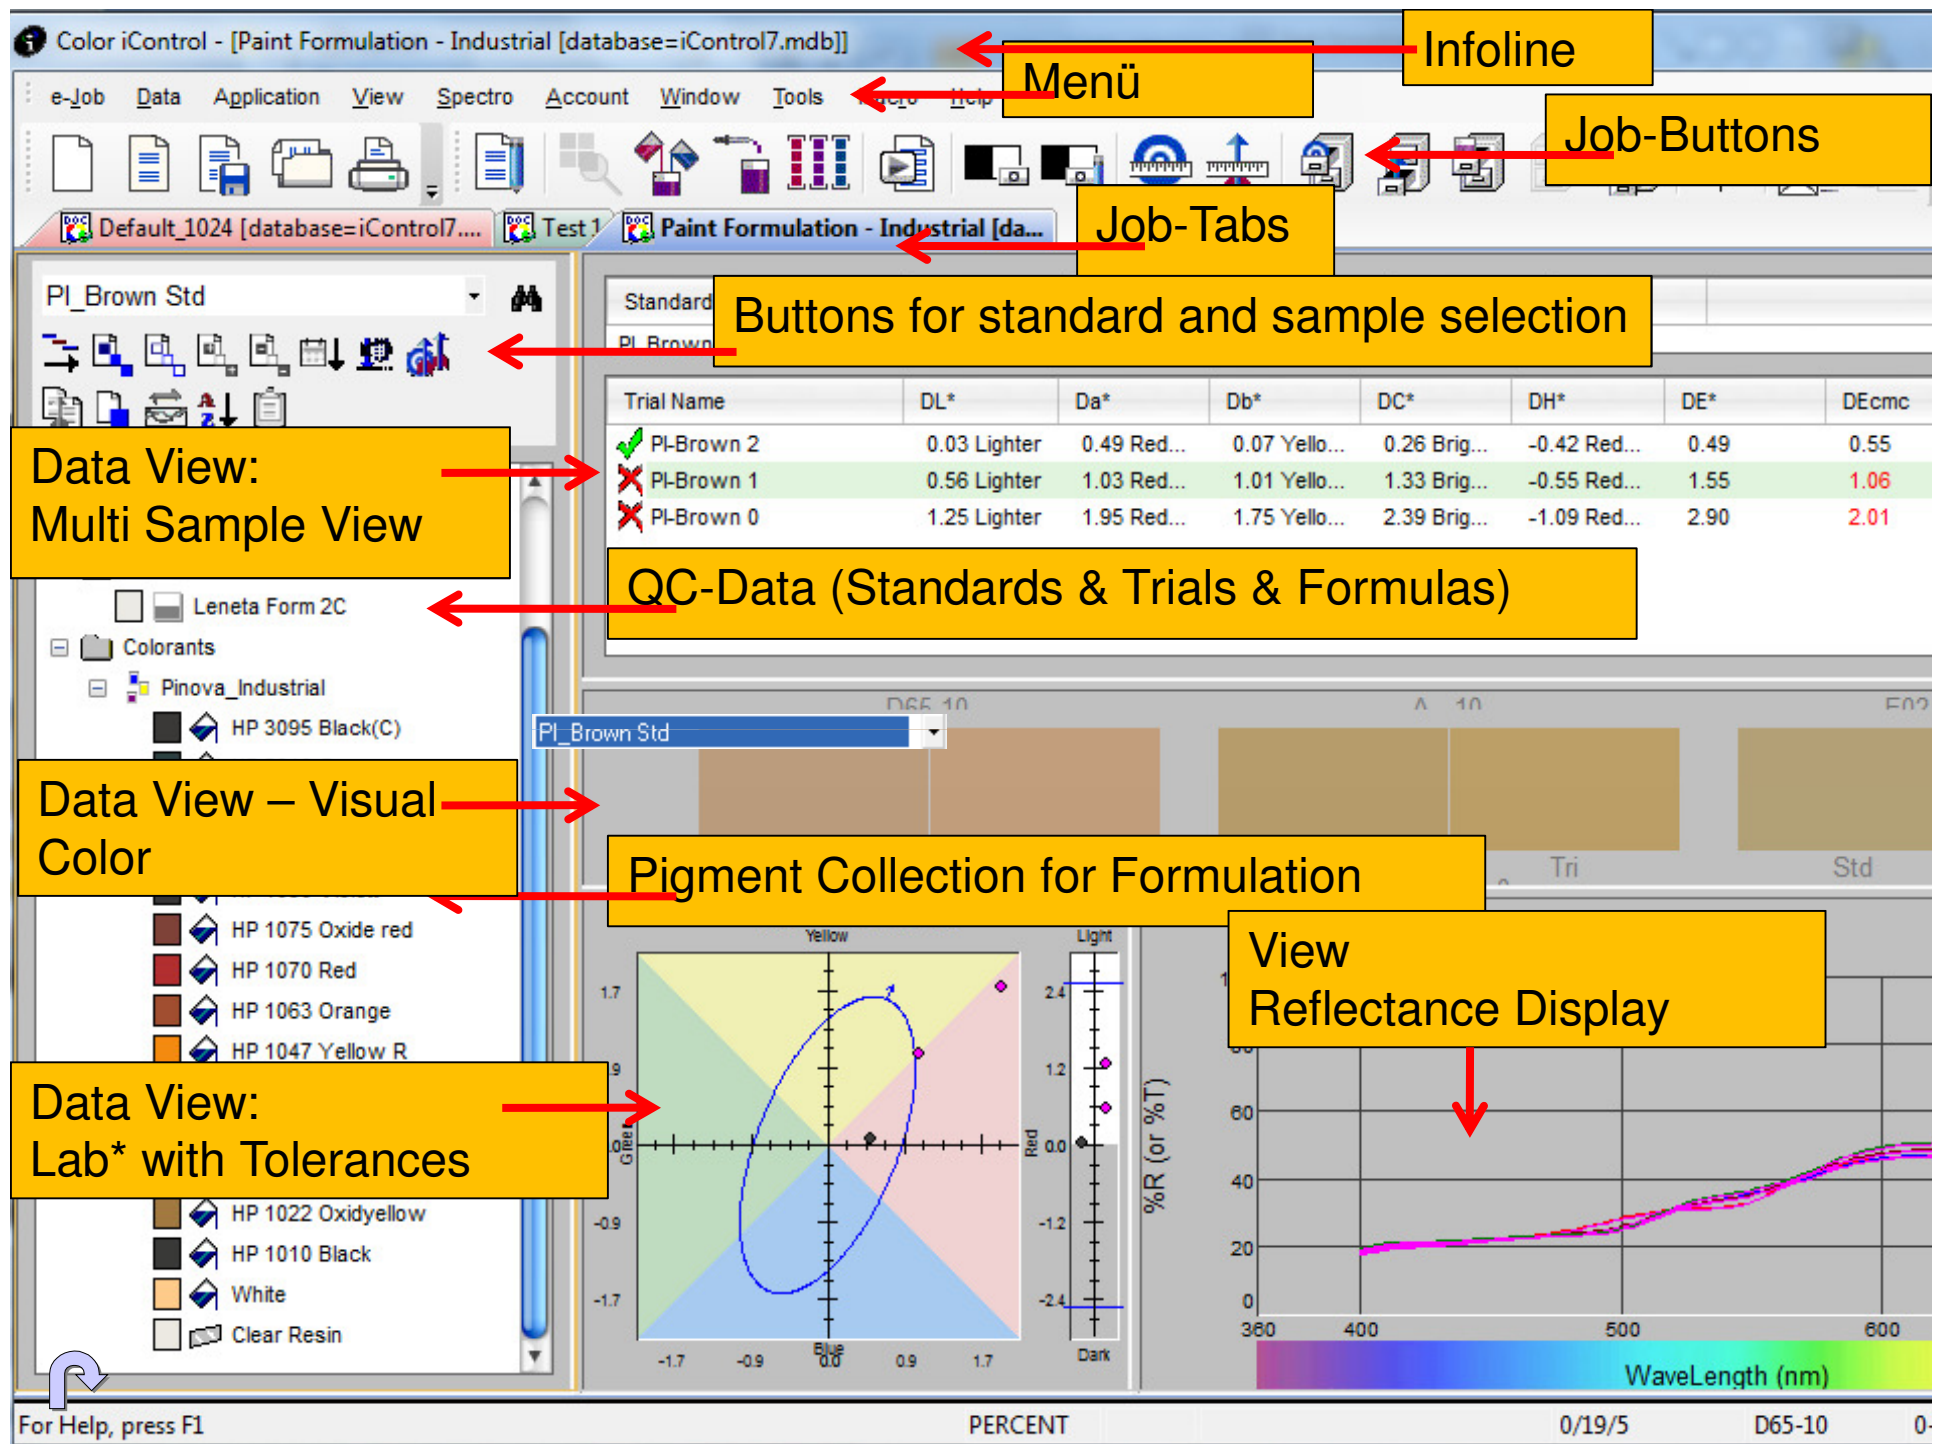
Color iControl - [Paint Formulation - Industrial [database=iControl7.mdb]]

Infoline

e-Job Data Application View Spectro Account Window Tools

Menü

Job-Buttons

Default_1024 [database=iControl7.... Test 1 Paint Formulation - Industrial [da...

Job-Tabs

PI_Brown Std

Standard

Buttons for standard and sample selection

| Trial Name | DL* | Da* | Db* | DC* | DH* | DE* | DEcmc |
|---|---|---|---|---|---|---|---|
| PI-Brown 2 | 0.03 Lighter | 0.49 Red... | 0.07 Yello... | 0.26 Brig... | -0.42 Red... | 0.49 | 0.55 |
| PI-Brown 1 | 0.56 Lighter | 1.03 Red... | 1.01 Yello... | 1.33 Brig... | -0.55 Red... | 1.55 | 1.06 |
| PI-Brown 0 | 1.25 Lighter | 1.95 Red... | 1.75 Yello... | 2.39 Brig... | -1.09 Red... | 2.90 | 2.01 |

Data View:
Multi Sample View

QC-Data (Standards & Trials & Formulas)

Leneta Form 2C
Colorants
Pinova_Industrial
HP 3095 Black(C)

PI_Brown Std

Data View – Visual Color

Tri
Std

Pigment Collection for Formulation

HP 1075 Oxide red
HP 1070 Red
HP 1063 Orange
HP 1047 Yellow R

View
Reflectance Display

Yellow
Light
1.7
2.4
1.2
0.0
-0.9
-1.2
-1.7
-2.4
Red
Dark
Blue
-1.7 -0.9 0.0 0.9 1.7

Data View:
Lab* with Tolerances

HP 1022 Oxidyellow
HP 1010 Black
White
Clear Resin

%R (or %T)
60
40
20
0
360 400 500 600
WaveLength (nm)

For Help, press F1   PERCENT   0/19/5   D65-10